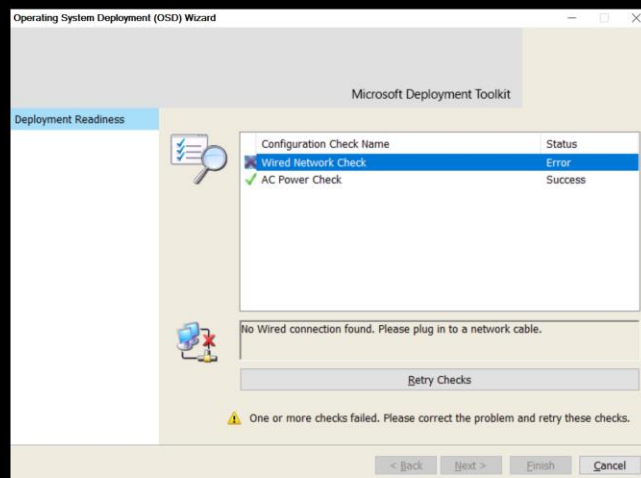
Operating System Deployment (OSD) Wizard

Microsoft Deployment Toolkit

Deployment Readiness

| Configuration Check Name | Status |
|---|---|
| Wired Network Check | Error |
| AC Power Check | Success |

No Wired connection found. Please plug in to a network cable.

Retry Checks

One or more checks failed. Please correct the problem and retry these checks.

< Back   Next >   Finish   Cancel